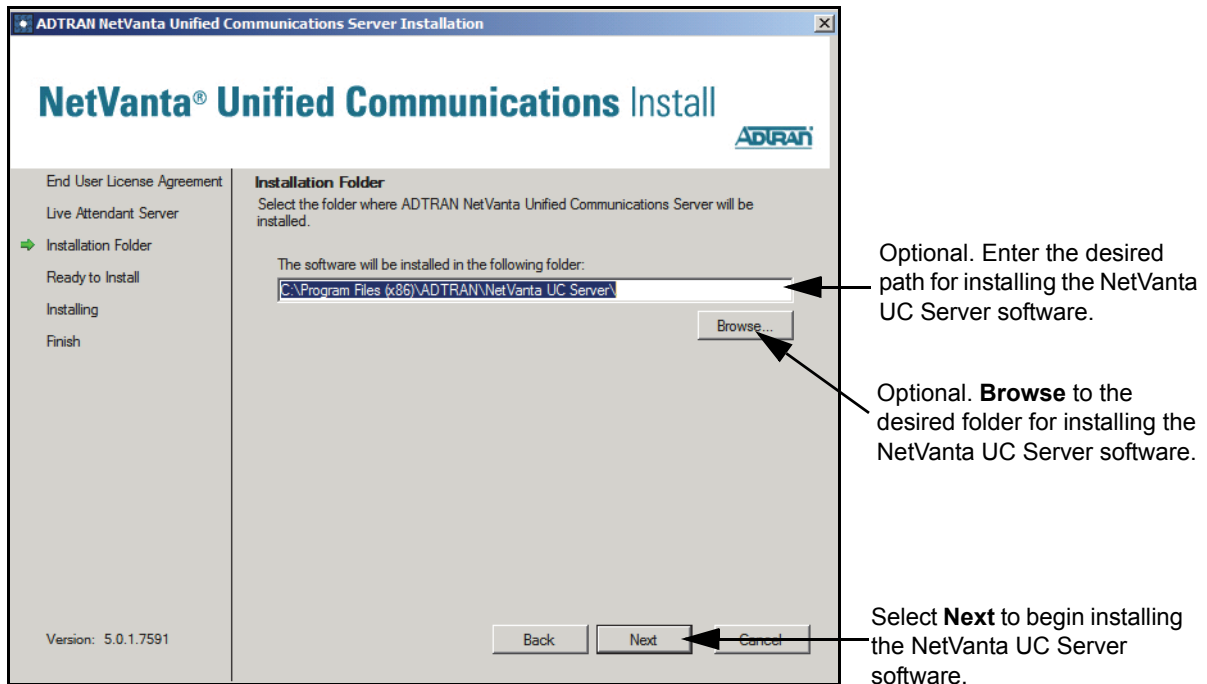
ADTRAN NetVanta Unified Communications Server Installation

NetVanta® Unified Communications Install

ADTRAN

End User License Agreement

Live Attendant Server

Installation Folder

Ready to Install

Installing

Finish

Installation Folder

Select the folder where ADTRAN NetVanta Unified Communications Server will be installed.

The software will be installed in the following folder:

C:\Program Files (x86)\ADTRAN\NetVanta UC Server\

Browse...

Optional. Enter the desired path for installing the NetVanta UC Server software.

Optional. **Browse** to the desired folder for installing the NetVanta UC Server software.

Version: 5.0.1.7591

Back

Next

Cancel

Select **Next** to begin installing the NetVanta UC Server software.